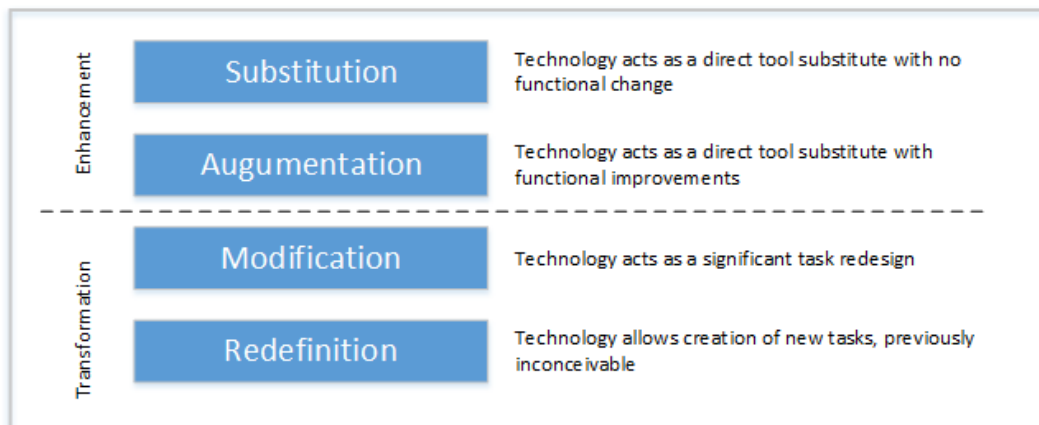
Enhancement

Substitution

Technology acts as a direct tool substitute with no functional change

Augumentation

Technology acts as a direct tool substitute with functional improvements

Transformation

Modification

Technology acts as a significant task redesign

Redefinition

Technology allows creation of new tasks, previously inconceivable